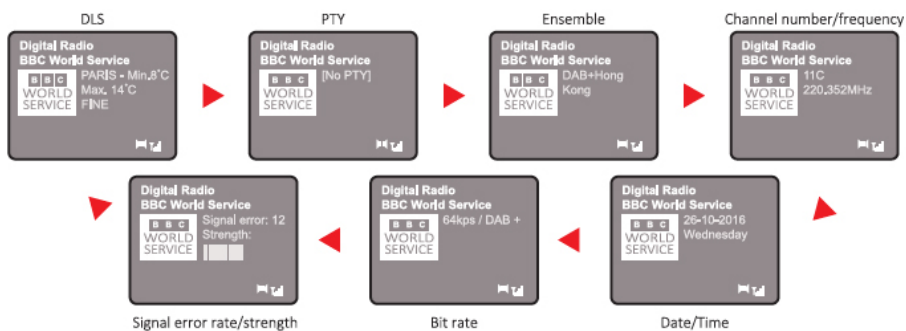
DLS

Digital Radio
BBC World Service
BBC WORLD SERVICE
PARIS - Min.8˚C
Max. 14˚C
FINE

PTY

Digital Radio
BBC World Service
BBC WORLD SERVICE
[No PTY]

Ensemble

Digital Radio
BBC World Service
BBC WORLD SERVICE
DAB+Hong Kong

Channel number/frequency

Digital Radio
BBC World Service
BBC WORLD SERVICE
11C
220.352MHz

Digital Radio
BBC World Service
BBC WORLD SERVICE
26-10-2016
Wednesday

Date/Time

Digital Radio
BBC World Service
BBC WORLD SERVICE
64kps / DAB +

Bit rate

Digital Radio
BBC World Service
BBC WORLD SERVICE
Signal error: 12
Strength:

Signal error rate/strength